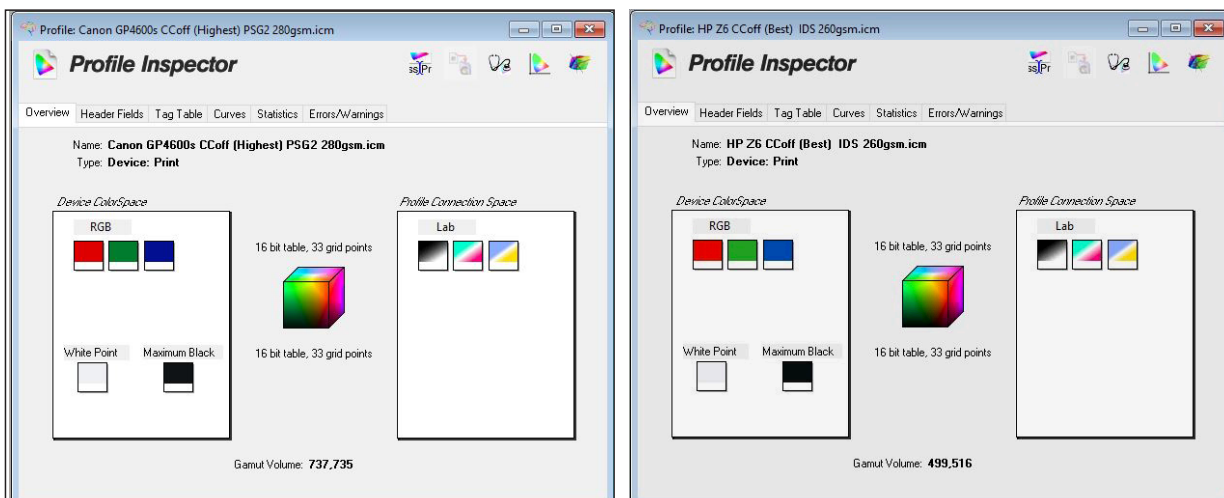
Profile: Canon GP4600s CCoff (Highest) PSG2 280gsm.icm

Profile Inspector

Overview | Header Fields | Tag Table | Curves | Statistics | Errors/Warnings

Name: Canon GP4600s CCoff (Highest) PSG2 280gsm.icm
Type: Device: Print

Device ColorSpace

RGB

White Point

Maximum Black

16 bit table, 33 grid points

16 bit table, 33 grid points

Profile Connection Space

Lab

Gamut Volume: 737,735

Profile: HP Z6 CCoff (Best) IDS 260gsm.icm

Profile Inspector

Overview | Header Fields | Tag Table | Curves | Statistics | Errors/Warnings

Name: HP Z6 CCoff (Best) IDS 260gsm.icm
Type: Device: Print

Device ColorSpace

RGB

White Point

Maximum Black

16 bit table, 33 grid points

16 bit table, 33 grid points

Profile Connection Space

Lab

Gamut Volume: 499,516